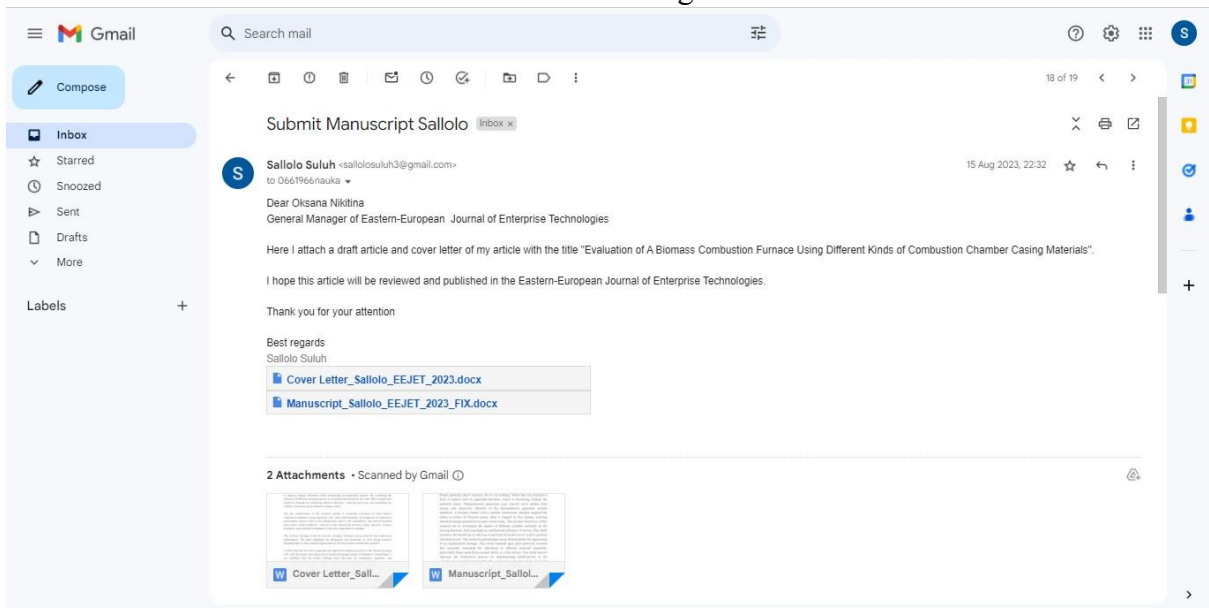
Gmail

Search mail

Compose

Inbox
Starred
Snoozed
Sent
Drafts
More

Labels +

18 of 19

Submit Manuscript Sallolo Inbox ×

S

Sallolo Suluh <sallolosuluh3@gmail.com>
to 0661966nauka

15 Aug 2023, 22:32

Dear Oksana Nikitina
General Manager of Eastern-European Journal of Enterprise Technologies

Here I attach a draft article and cover letter of my article with the title "Evaluation of A Biomass Combustion Furnace Using Different Kinds of Combustion Chamber Casing Materials".

I hope this article will be reviewed and published in the Eastern-European Journal of Enterprise Technologies.

Thank you for your attention

Best regards
Sallolo Suluh

Cover Letter_Sallolo_EEJET_2023.docx

Manuscript_Sallolo_EEJET_2023_FIX.docx

2 Attachments • Scanned by Gmail

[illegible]

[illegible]

W Cover Letter_Sall...

W Manuscript_Sallol...